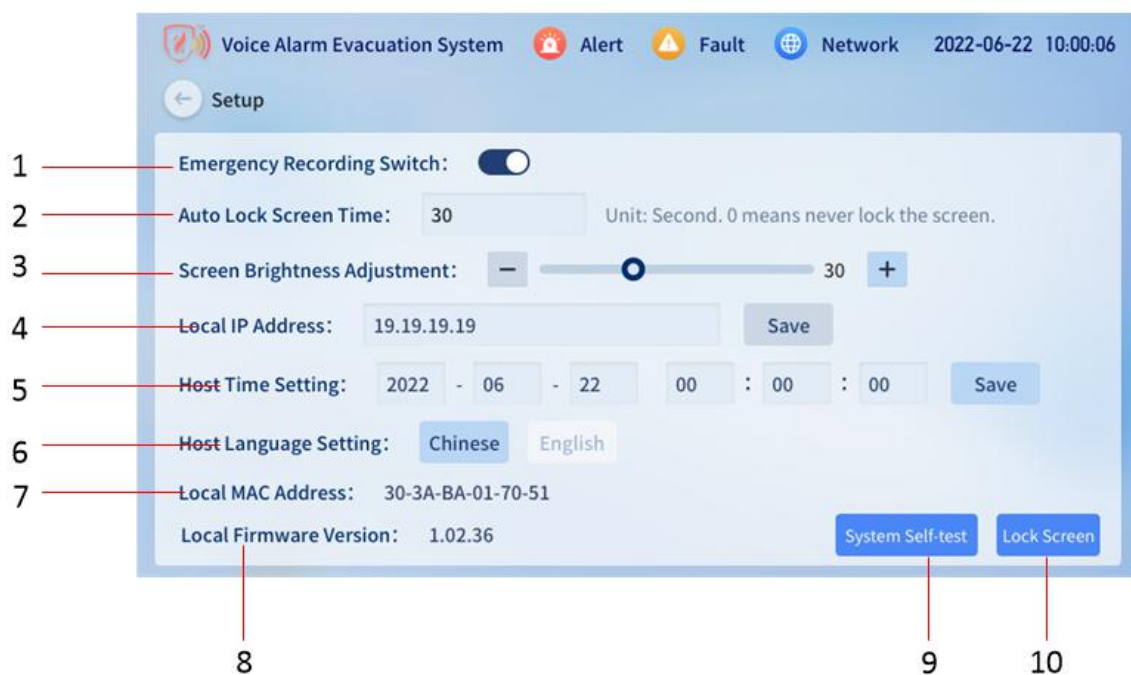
Voice Alarm Evacuation System Alert Fault Network 2022-06-22 10:00:06

Setup

1 Emergency Recording Switch:

2 Auto Lock Screen Time: 30 Unit: Second. 0 means never lock the screen.

3 Screen Brightness Adjustment: − 30 +

4 Local IP Address: 19.19.19.19 Save

5 Host Time Setting: 2022 - 06 - 22 00 : 00 : 00 Save

6 Host Language Setting: Chinese English

7 Local MAC Address: 30-3A-BA-01-70-51

Local Firmware Version: 1.02.36 System Self-test Lock Screen

8 9 10